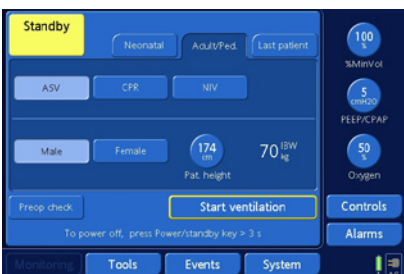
Standby

Neonatal
Adult/Ped.
Last patient

ASV
CPR
NIV

Male
Female

174 cm
Pat. height

70 IBW kg

Preop check
Start ventilation

To power off, press Power/standby key > 3 s

100 %
%MinVol

5 cmH2O
PEEP/CPAP

50 %
Oxygen

Controls
Alarms

Monitoring
Tools
Events
System